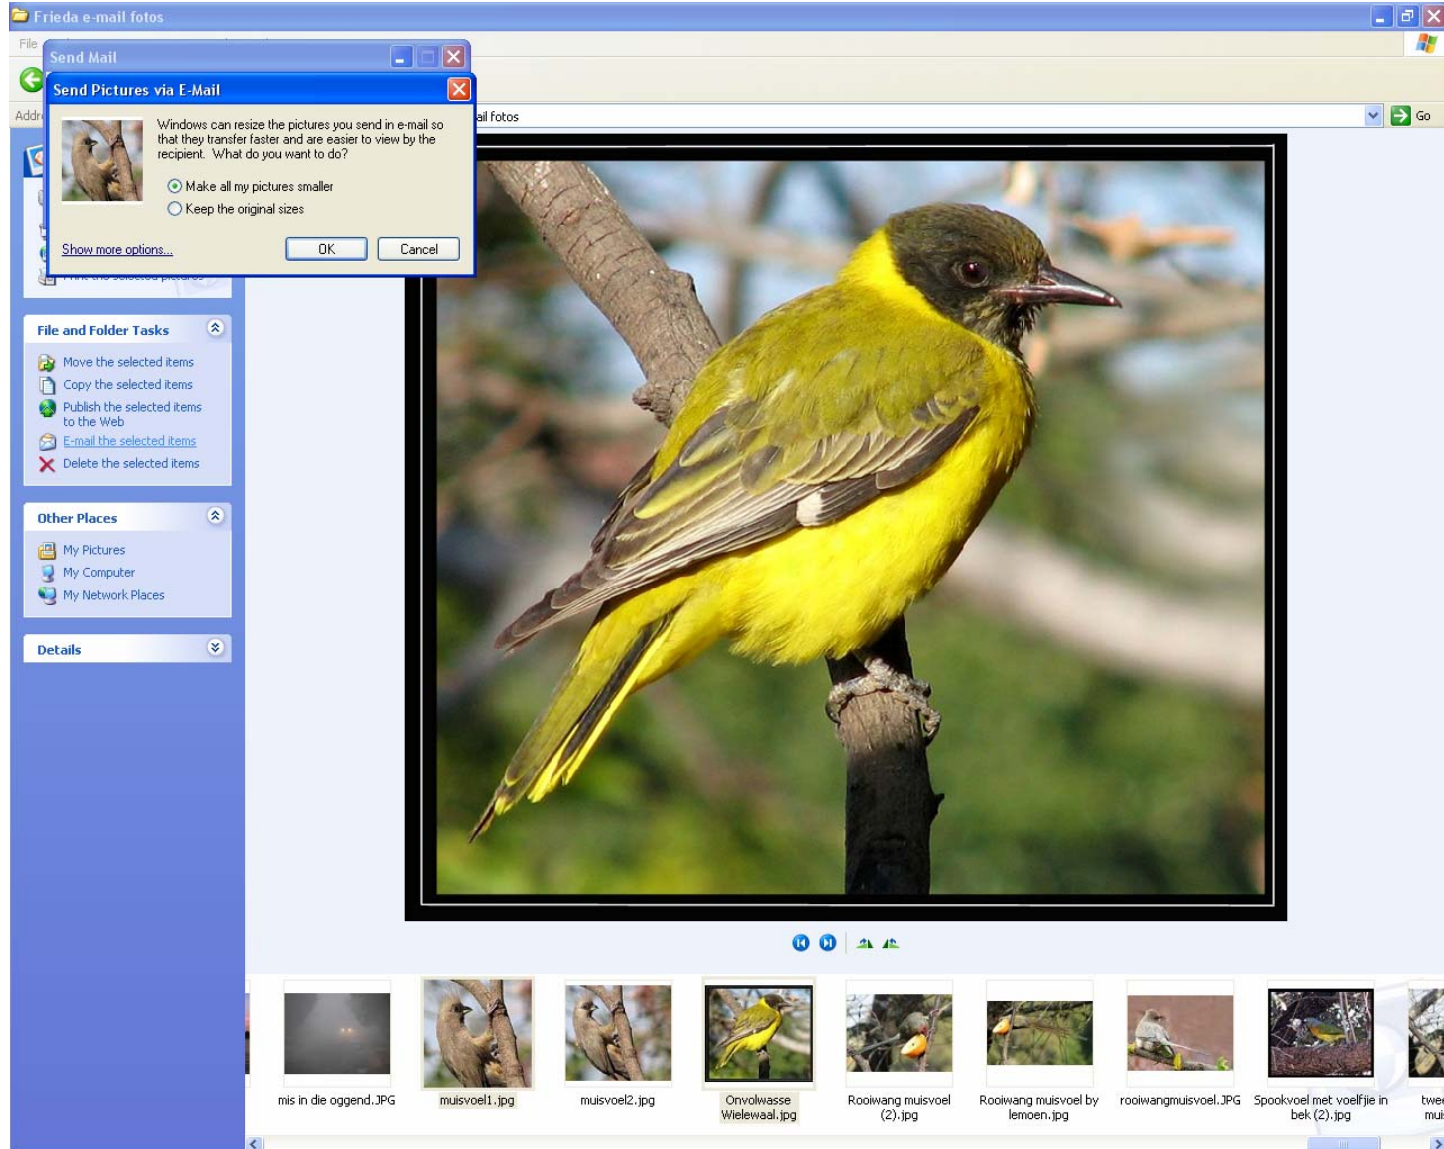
Frieda e-mail fotos

File

Send Mail

Send Pictures via E-Mail

Windows can resize the pictures you send in e-mail so that they transfer faster and are easier to view by the recipient. What do you want to do?

Make all my pictures smaller

Keep the original sizes

Show more options...

OK

Cancel

Addr

ail fotos

Go

File and Folder Tasks

Move the selected items

Copy the selected items

Publish the selected items to the Web

E-mail the selected items

Delete the selected items

Other Places

My Pictures

My Computer

My Network Places

Details

mis in die oggend.JPG

muisvoel1.jpg

muisvoel2.jpg

Onvolwasse Wielewaal.jpg

Rooiwang muisvoel (2).jpg

Rooiwang muisvoel by lemoen.jpg

rooiwangmuisvoel.JPG

Spookvoel met voelfjie in bek (2).jpg

twe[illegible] mui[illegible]